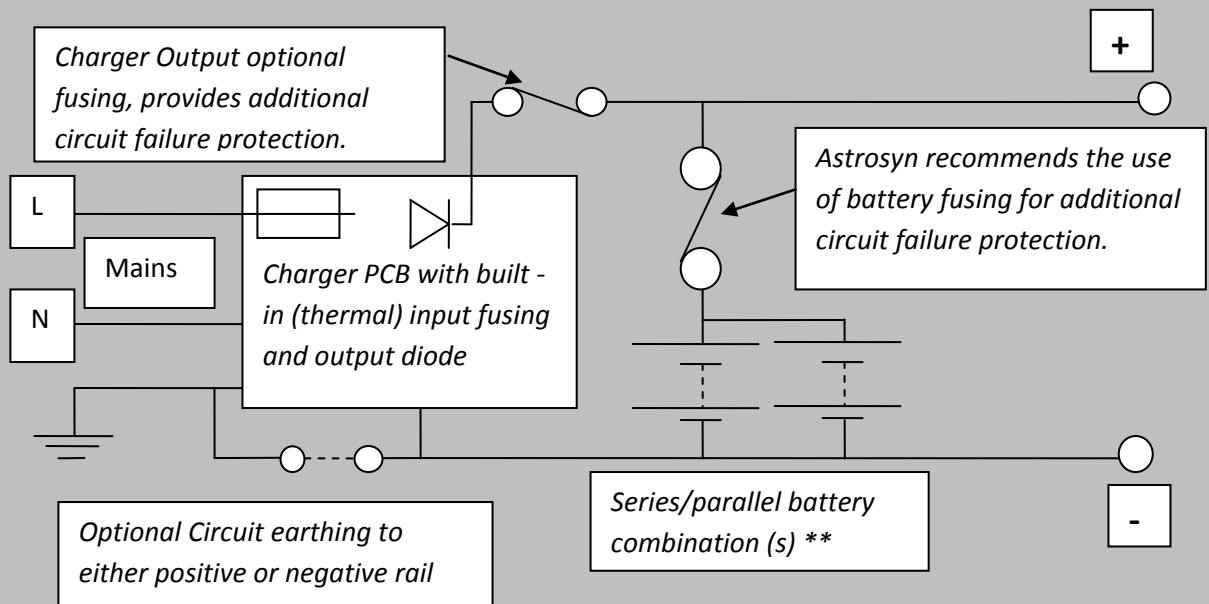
Charger Output optional fusing, provides additional circuit failure protection.

+

Astrosyn recommends the use of battery fusing for additional circuit failure protection.

L

Mains

Charger PCB with built - in (thermal) input fusing and output diode

N

Series/parallel battery combination (s) **

-

Optional Circuit earthing to either positive or negative rail